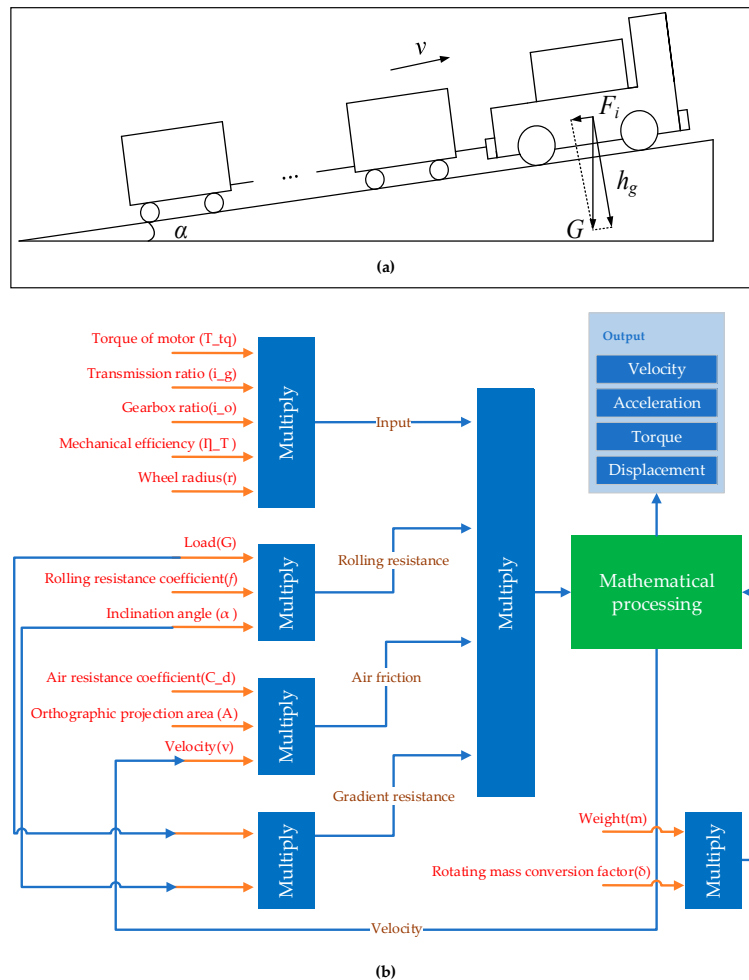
$v$

...

$F_i$

$h_g$

$\alpha$

$G$

(a)

Torque of motor (T_tq)
Transmission ratio (i_g)
Gearbox ratio(i_o)
Mechanical efficiency (Ƞ_T)
Wheel radius(r)

Multiply

Input

Load(G)
Rolling resistance coefficient($f$)
Inclination angle ($\alpha$ )

Multiply

Rolling resistance

Air resistance coefficient(C_d)
Orthographic projection area (A)
Velocity(v)

Multiply

Air friction

Multiply

Gradient resistance

Multiply

Output
Velocity
Acceleration
Torque
Displacement

Mathematical processing

Weight(m)
Rotating mass conversion factor(δ)

Multiply

Velocity

(b)